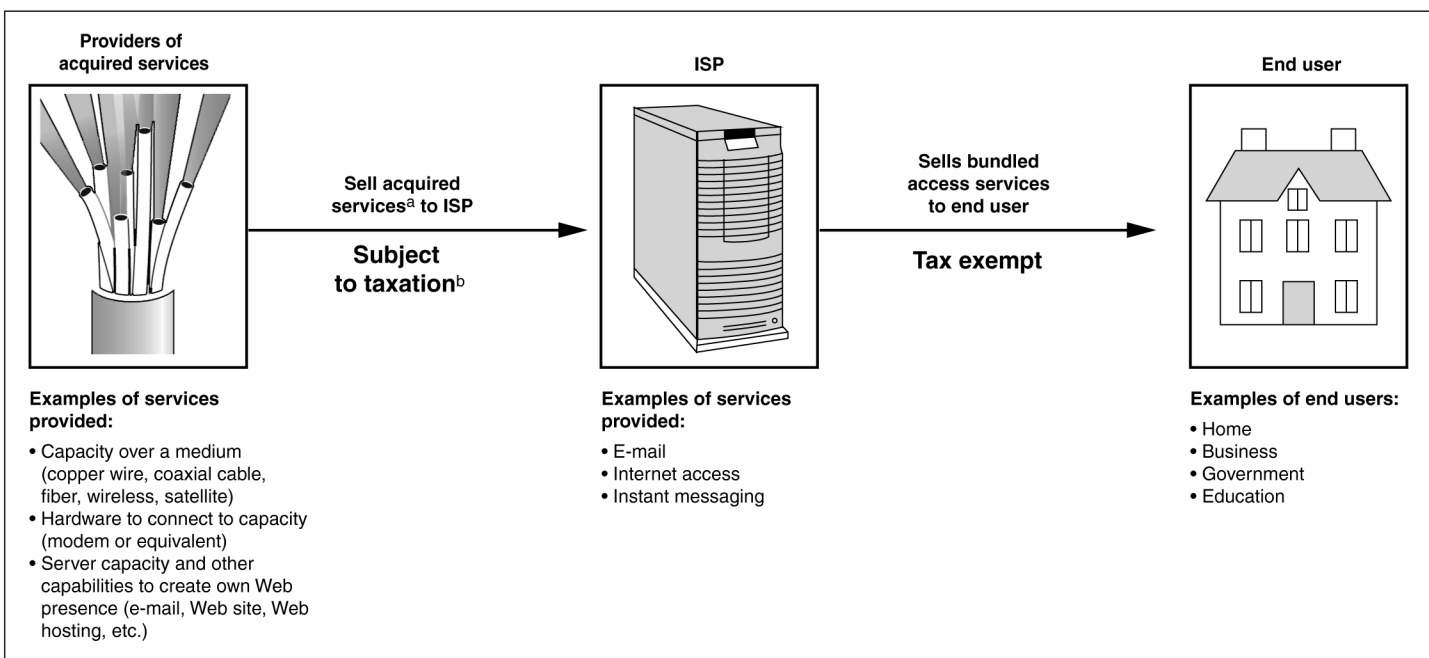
Providers of acquired services

Sell acquired services$^{a}$ to ISP

Subject to taxation$^{b}$

ISP

Sells bundled access services to end user

Tax exempt

End user

Examples of services provided:
• Capacity over a medium (copper wire, coaxial cable, fiber, wireless, satellite)
• Hardware to connect to capacity (modem or equivalent)
• Server capacity and other capabilities to create own Web presence (e-mail, Web site, Web hosting, etc.)

Examples of services provided:
• E-mail
• Internet access
• Instant messaging

Examples of end users:
• Home
• Business
• Government
• Education